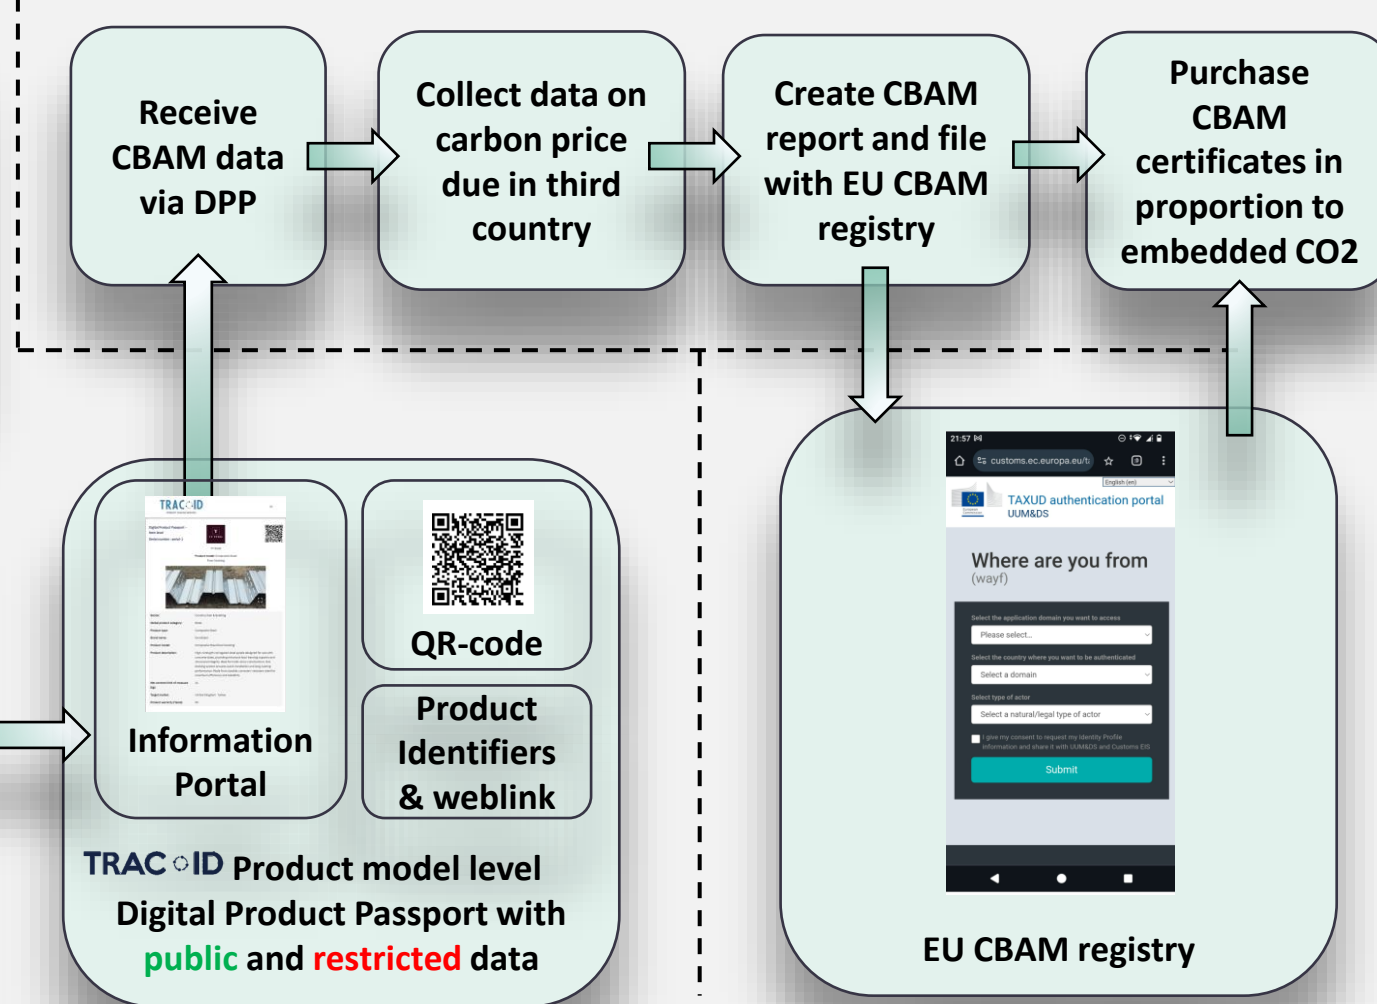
Receive CBAM data via DPP

Collect data on carbon price due in third country

Create CBAM report and file with EU CBAM registry

Purchase CBAM certificates in proportion to embedded CO2

TRACOID

Digital Product Passport

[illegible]

Information Portal

QR-code

Product Identifiers & weblink

TRACOID Product model level Digital Product Passport with public and restricted data

21:57

customs.ec.europa.eu/t

English (en)

TAXUD authentication portal
UUM&DS

Where are you from
(wayf)

Select the application domain you want to access

Please select...

Select the country where you want to be authenticated

Select a domain

Select type of actor

Select a natural/legal type of actor

I give my consent to request my Identity Profile information and share it with UUM&DS and Customs EIS

Submit

EU CBAM registry